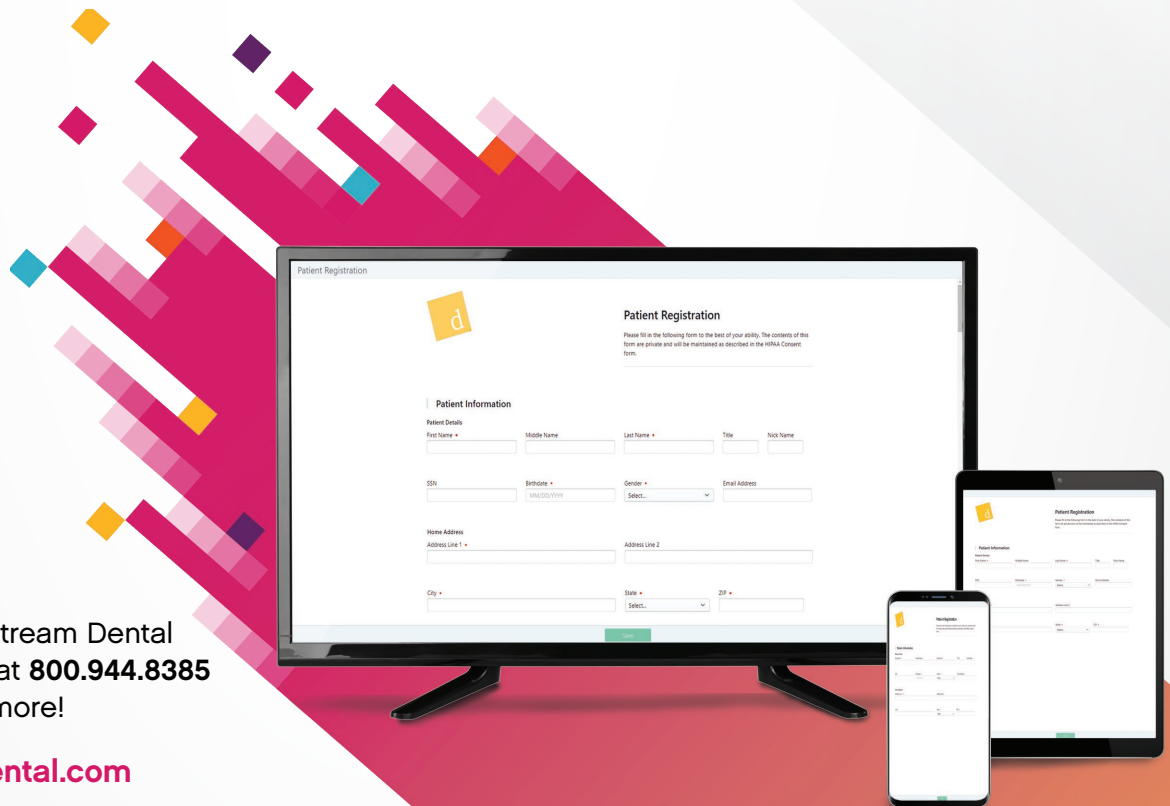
Patient Registration

d

Patient Registration

Please fill in the following form to the best of your ability. The contents of this form are private and will be maintained as described in the HIPAA Consent form.

Patient Information

Patient Details

First Name *

Middle Name

Last Name *

Title

Nick Name

SSN

Birthdate *

MM/DD/YYYY

Gender *

Select...

Email Address

Home Address

Address Line 1 *

Address Line 2

City *

State *

Select...

ZIP *

Save

Patient Registration

Patient Information

Patient Registration

tream Dental
at **800.944.8385**
more!

ental.com